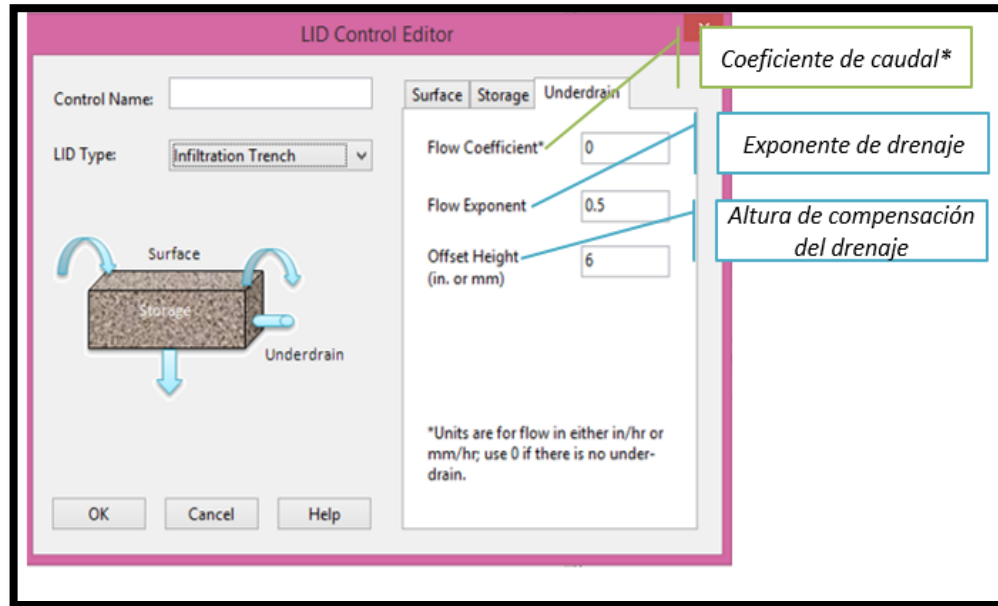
LID Control Editor

X

Coeficiente de caudal*

Control Name:

Surface Storage Underdrain

Exponente de drenaje

LID Type: Infiltration Trench

Flow Coefficient* 0

Flow Exponent 0.5

Altura de compensación del drenaje

Surface

Offset Height (in. or mm) 6

Storage

Underdrain

*Units are for flow in either in/hr or mm/hr; use 0 if there is no underdrain.

OK Cancel Help